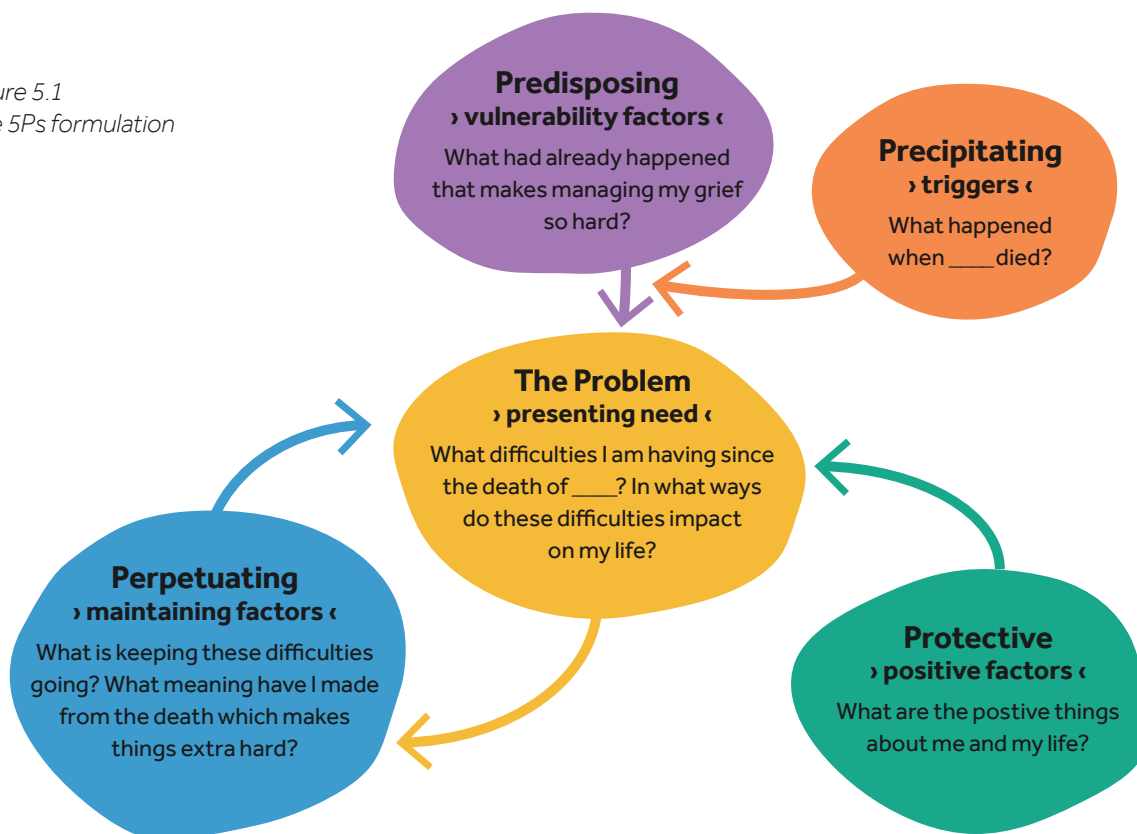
ure 5.1
e 5Ps formulation

Predisposing
› vulnerability factors ‹
What had already happened that makes managing my grief so hard?

Precipitating
› triggers ‹
What happened when ____ died?

The Problem
› presenting need ‹
What difficulties I am having since the death of ____? In what ways do these difficulties impact on my life?

Perpetuating
› maintaining factors ‹
What is keeping these difficulties going? What meaning have I made from the death which makes things extra hard?

Protective
› positive factors ‹
What are the postive things about me and my life?